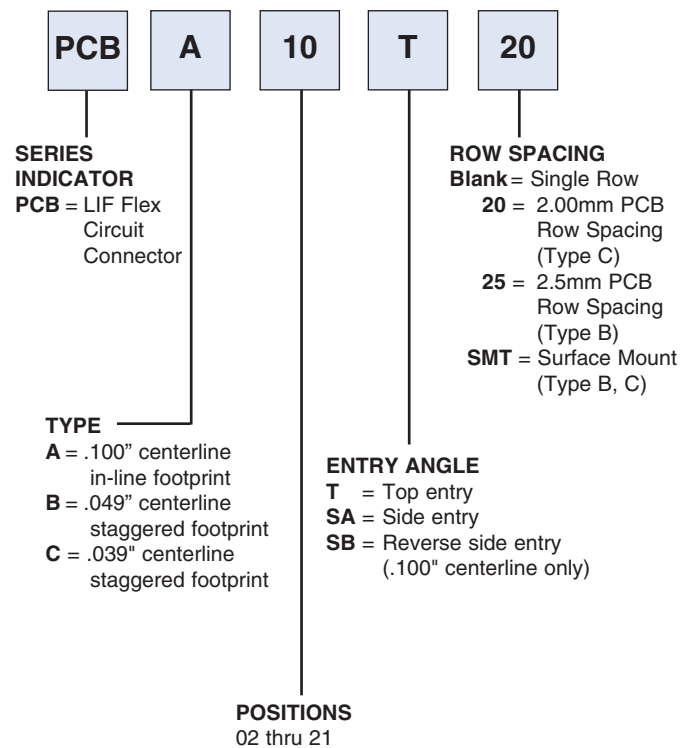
PCB A 10 T 20

SERIES INDICATOR
PCB = LIF Flex Circuit Connector

ROW SPACING
Blank = Single Row
20 = 2.00mm PCB Row Spacing (Type C)
25 = 2.5mm PCB Row Spacing (Type B)
SMT = Surface Mount (Type B, C)

TYPE
A = .100" centerline in-line footprint
B = .049" centerline staggered footprint
C = .039" centerline staggered footprint

ENTRY ANGLE
T = Top entry
SA = Side entry
SB = Reverse side entry (.100" centerline only)

POSITIONS
02 thru 21